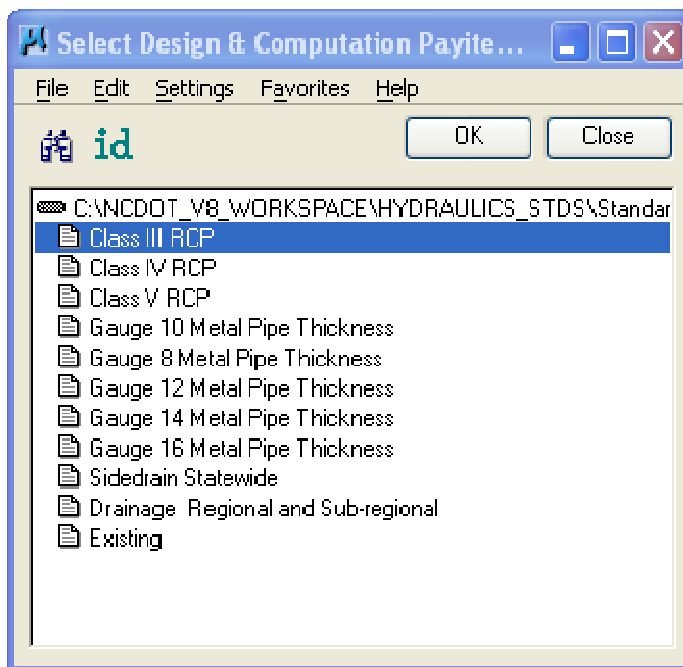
Select Design & Computation Payite...

File Edit Settings Favorites Help

id

OK

Close

C:\NCDOT_V8_WORKSPACE\HYDRAULICS_STDS\Standar

Class III RCP

Class IV RCP

Class V RCP

Gauge 10 Metal Pipe Thickness

Gauge 8 Metal Pipe Thickness

Gauge 12 Metal Pipe Thickness

Gauge 14 Metal Pipe Thickness

Gauge 16 Metal Pipe Thickness

Sidedrain Statewide

Drainage Regional and Sub-regional

Existing